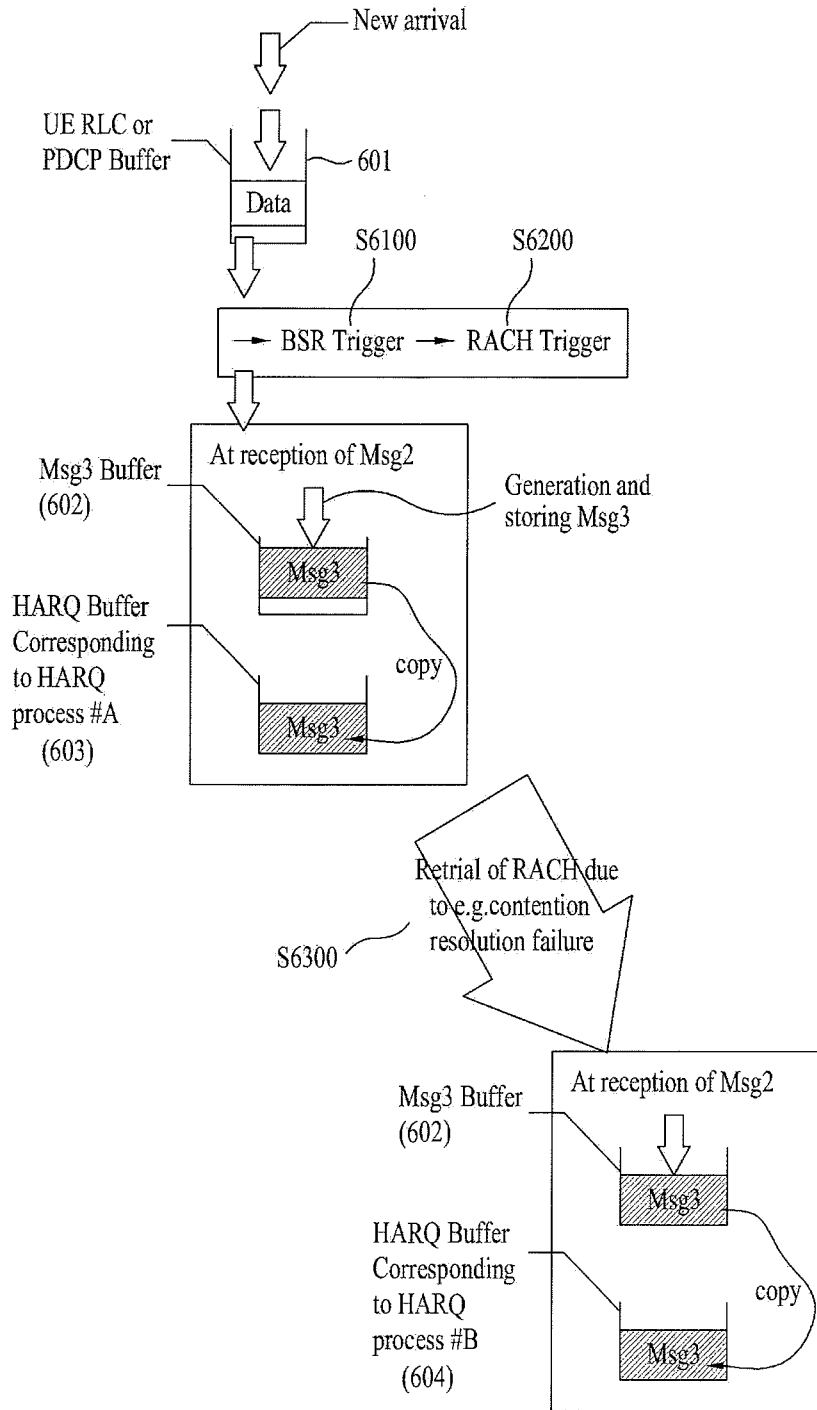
New arrival

UE RLC or PDCP Buffer

601

Data

S6100

S6200

BSR Trigger

RACH Trigger

At reception of Msg2

Msg3 Buffer (602)

Generation and storing Msg3

Msg3

HARQ Buffer Corresponding to HARQ process #A (603)

copy

Msg3

Retrial of RACH due to e.g.contention resolution failure

S6300

At reception of Msg2

Msg3 Buffer (602)

Msg3

HARQ Buffer Corresponding to HARQ process #B (604)

copy

Msg3